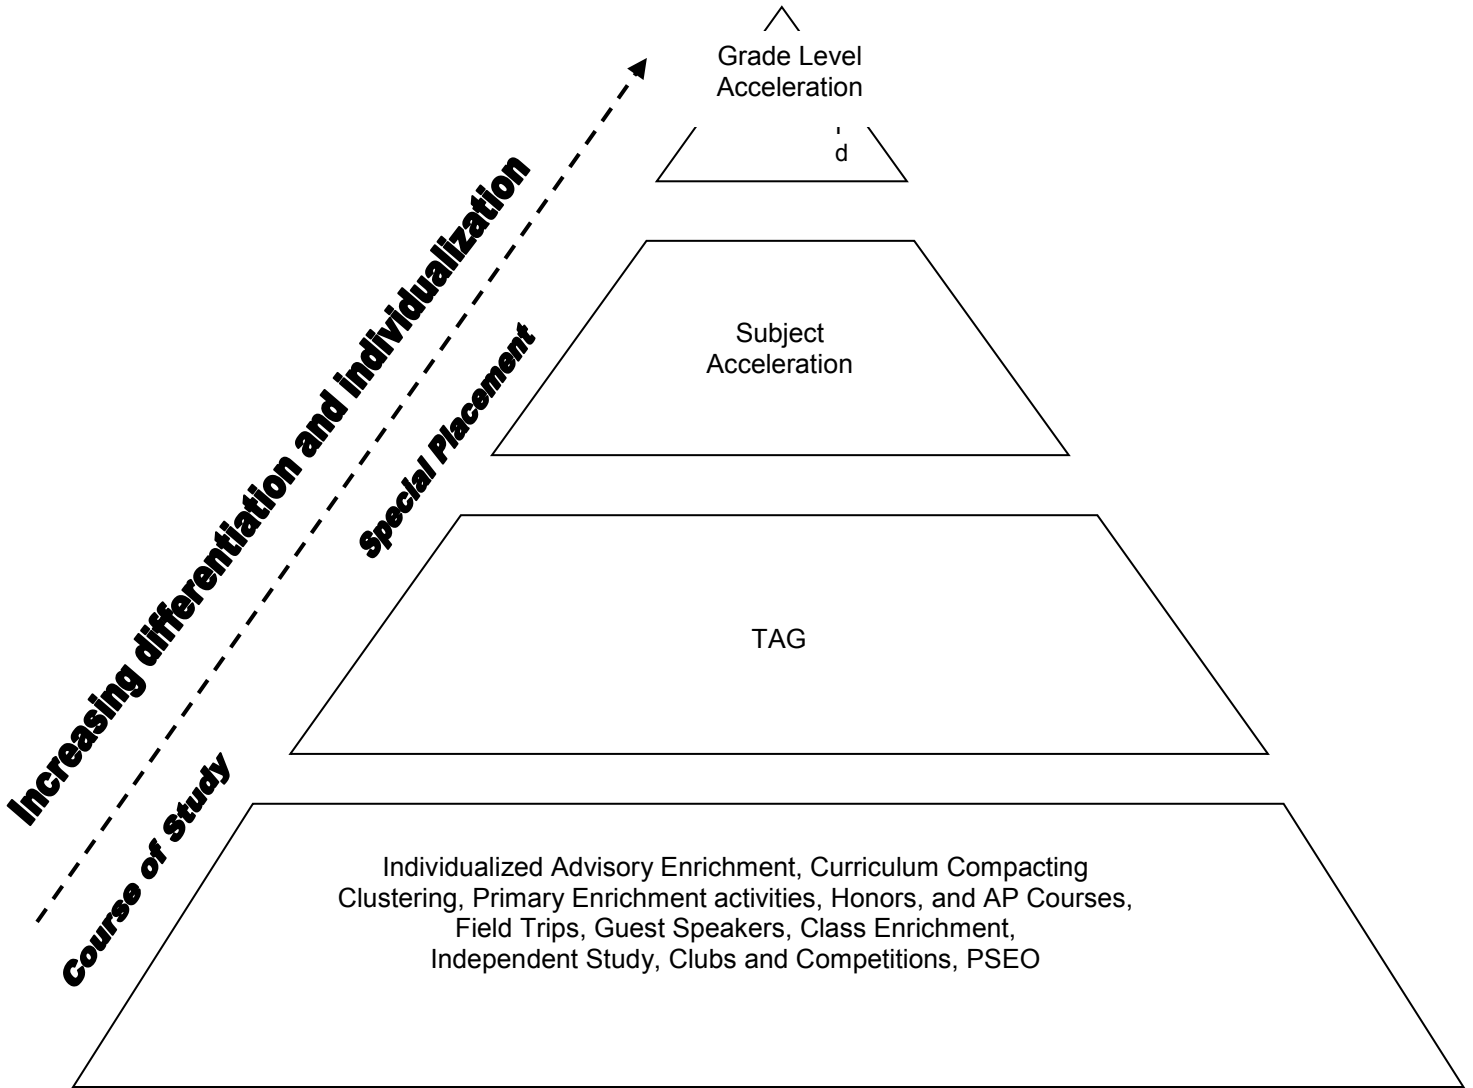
Increasing differentiation and individualization

Special Placement

Course of Study

Grade Level Acceleration

'
d

Subject Acceleration

TAG

Individualized Advisory Enrichment, Curriculum Compacting Clustering, Primary Enrichment activities, Honors, and AP Courses, Field Trips, Guest Speakers, Class Enrichment, Independent Study, Clubs and Competitions, PSEO